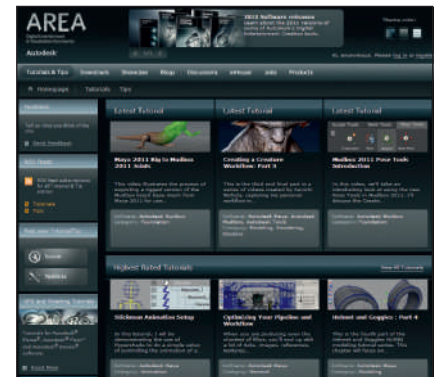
AREA

Autodesk

2011 Software releases

Tutorials & Tips | Downloads | Showcase | Blogs | Discussions | eMouse | Jobs | Products

Homepage | Tutorials | Tips

Latest Tutorial

Maya 2011 Rig to Mudbox 2011 Joints

Latest Tutorial

Creating a Creature Workflow: Part 3

Latest Tutorial

Mudbox 2011 Pose Tools Introduction

Highest Rated Tutorials

View All Tutorials

Stickman Animation Setup

Optimizing Your Pipeline and Workflow

Helmet and Goggles : Part 4

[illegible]